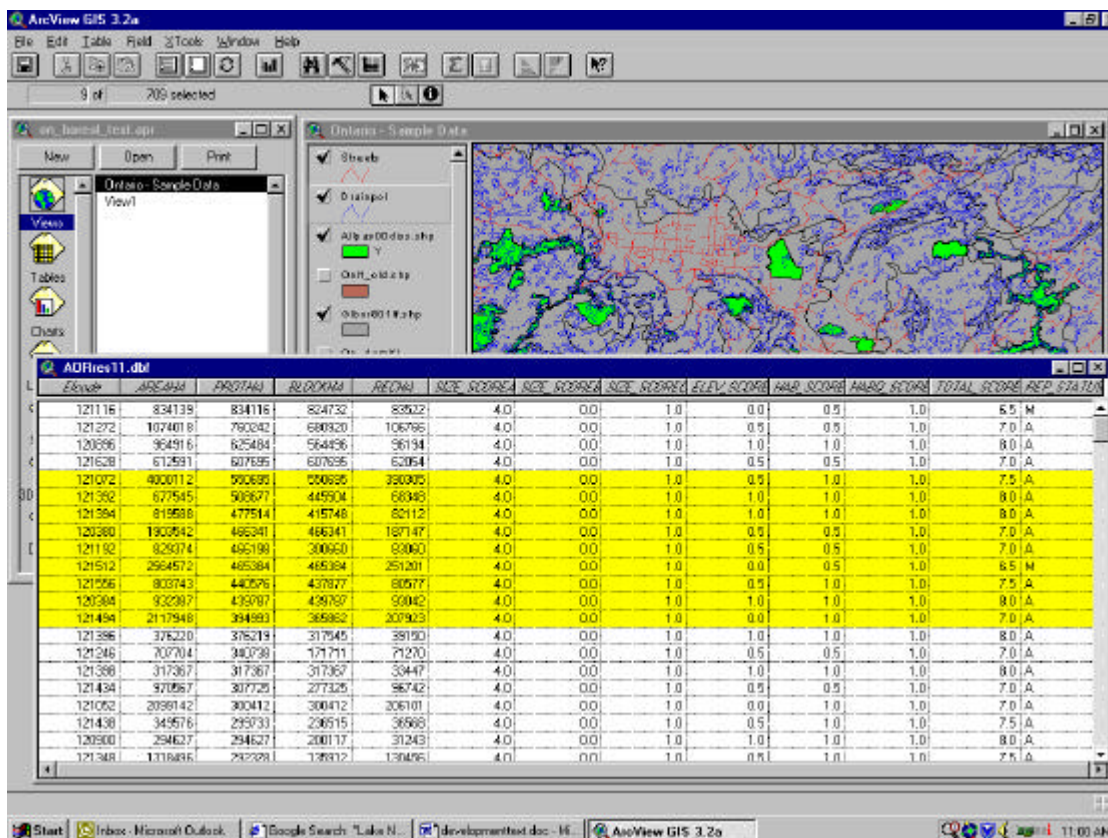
ArcView GIS 3.2a

File Edit Table Field XTools Window Help

9 of 709 selected

on_boreal_test.apr

New Open Print

Views
Tables
Charts

Ontario - Sample Data
View1

Ontario - Sample Data

Streets
Drainpol
Alb ar00doc.shp
Y
Onft_old.shp
Glbar001ff.shp

ADFires11.dbf

| Elevdr | AREAHA | PROTHA | BLOCKHA | RECHA | SIZE_SCOREA | SIZE_SCOREB | SIZE_SCOREC | ELEV_SCORE | HAB_SCORE | HABQ_SCORE | TOTAL_SCORE | REP_STATUS |
|---|---|---|---|---|---|---|---|---|---|---|---|---|
| 121116 | 834139 | 834116 | 824732 | 83522 | 4.0 | 0.0 | 1.0 | 0.0 | 0.5 | 1.0 | 6.5 | M |
| 121272 | 1074018 | 760242 | 680920 | 106786 | 4.0 | 0.0 | 1.0 | 0.5 | 0.5 | 1.0 | 7.0 | A |
| 120896 | 964916 | 625484 | 564496 | 96194 | 4.0 | 0.0 | 1.0 | 1.0 | 1.0 | 1.0 | 8.0 | A |
| 121628 | 612591 | 607695 | 607695 | 62064 | 4.0 | 0.0 | 1.0 | 0.5 | 0.5 | 1.0 | 7.0 | A |
| 121072 | 4000112 | 560695 | 550695 | 390305 | 4.0 | 0.0 | 1.0 | 0.5 | 1.0 | 1.0 | 7.5 | A |
| 121392 | 677545 | 508677 | 445904 | 68348 | 4.0 | 0.0 | 1.0 | 1.0 | 1.0 | 1.0 | 8.0 | A |
| 121384 | 819588 | 477514 | 415748 | 82112 | 4.0 | 0.0 | 1.0 | 1.0 | 1.0 | 1.0 | 8.0 | A |
| 120380 | 1909542 | 466341 | 466341 | 187147 | 4.0 | 0.0 | 1.0 | 0.5 | 0.5 | 1.0 | 7.0 | A |
| 121192 | 829374 | 466198 | 300960 | 83060 | 4.0 | 0.0 | 1.0 | 0.5 | 0.5 | 1.0 | 7.0 | A |
| 121512 | 2564572 | 465384 | 465384 | 251201 | 4.0 | 0.0 | 1.0 | 0.0 | 0.5 | 1.0 | 6.5 | M |
| 121556 | 803743 | 440576 | 437877 | 80577 | 4.0 | 0.0 | 1.0 | 0.5 | 1.0 | 1.0 | 7.5 | A |
| 120304 | 932387 | 439787 | 439787 | 93042 | 4.0 | 0.0 | 1.0 | 1.0 | 1.0 | 1.0 | 8.0 | A |
| 121494 | 2117948 | 394993 | 385862 | 207923 | 4.0 | 0.0 | 1.0 | 0.0 | 1.0 | 1.0 | 7.0 | A |
| 121396 | 376220 | 376219 | 317545 | 39150 | 4.0 | 0.0 | 1.0 | 1.0 | 1.0 | 1.0 | 8.0 | A |
| 121246 | 707704 | 340738 | 171711 | 71270 | 4.0 | 0.0 | 1.0 | 0.5 | 0.5 | 1.0 | 7.0 | A |
| 121398 | 317367 | 317367 | 317367 | 33447 | 4.0 | 0.0 | 1.0 | 1.0 | 1.0 | 1.0 | 8.0 | A |
| 121434 | 970967 | 307725 | 277325 | 96742 | 4.0 | 0.0 | 1.0 | 0.5 | 0.5 | 1.0 | 7.0 | A |
| 121052 | 2098142 | 300412 | 300412 | 206101 | 4.0 | 0.0 | 1.0 | 0.0 | 1.0 | 1.0 | 7.0 | A |
| 121438 | 349576 | 295733 | 236515 | 36568 | 4.0 | 0.0 | 1.0 | 0.5 | 1.0 | 1.0 | 7.5 | A |
| 120900 | 294627 | 294627 | 200117 | 31243 | 4.0 | 0.0 | 1.0 | 1.0 | 1.0 | 1.0 | 8.0 | A |
| 121348 | 1318495 | 292328 | 135932 | 130496 | 4.0 | 0.0 | 1.0 | 0.5 | 1.0 | 1.0 | 7.5 | A |

Start | Inbox - Microsoft Outlook | Google Search: "Lake N... | developmenttext.doc - Mi... | ArcView GIS 3.2a | 11:00 AM